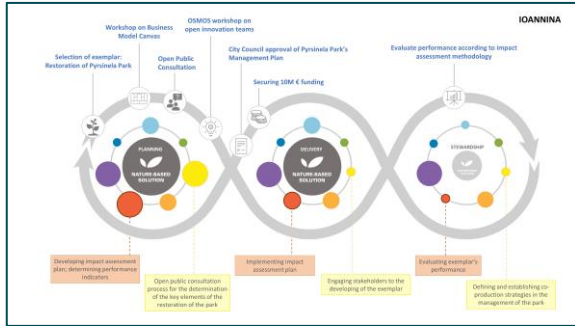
IOANNINA

Selection of exemplar: Restoration of Pyrsinela Park

Workshop on Business Model Canvas

Open Public Consultation

OSMOS workshop on open innovation teams

City Council approval of Pyrsinela Park's Management Plan

Securing 10M € funding

Evaluate performance according to impact assessment methodology

PLANNING
NATURE-BASED SOLUTION

DELIVERY
NATURE-BASED SOLUTION

STEWARDSHIP

Developing impact assessment plan; determining performance indicators

Open public consultation process for the determination of the key elements of the restoration of the park

Implementing impact assessment plan

Engaging stakeholders to the developing of the exemplar

Evaluating exemplar's performance

Defining and establishing co-production strategies in the management of the park